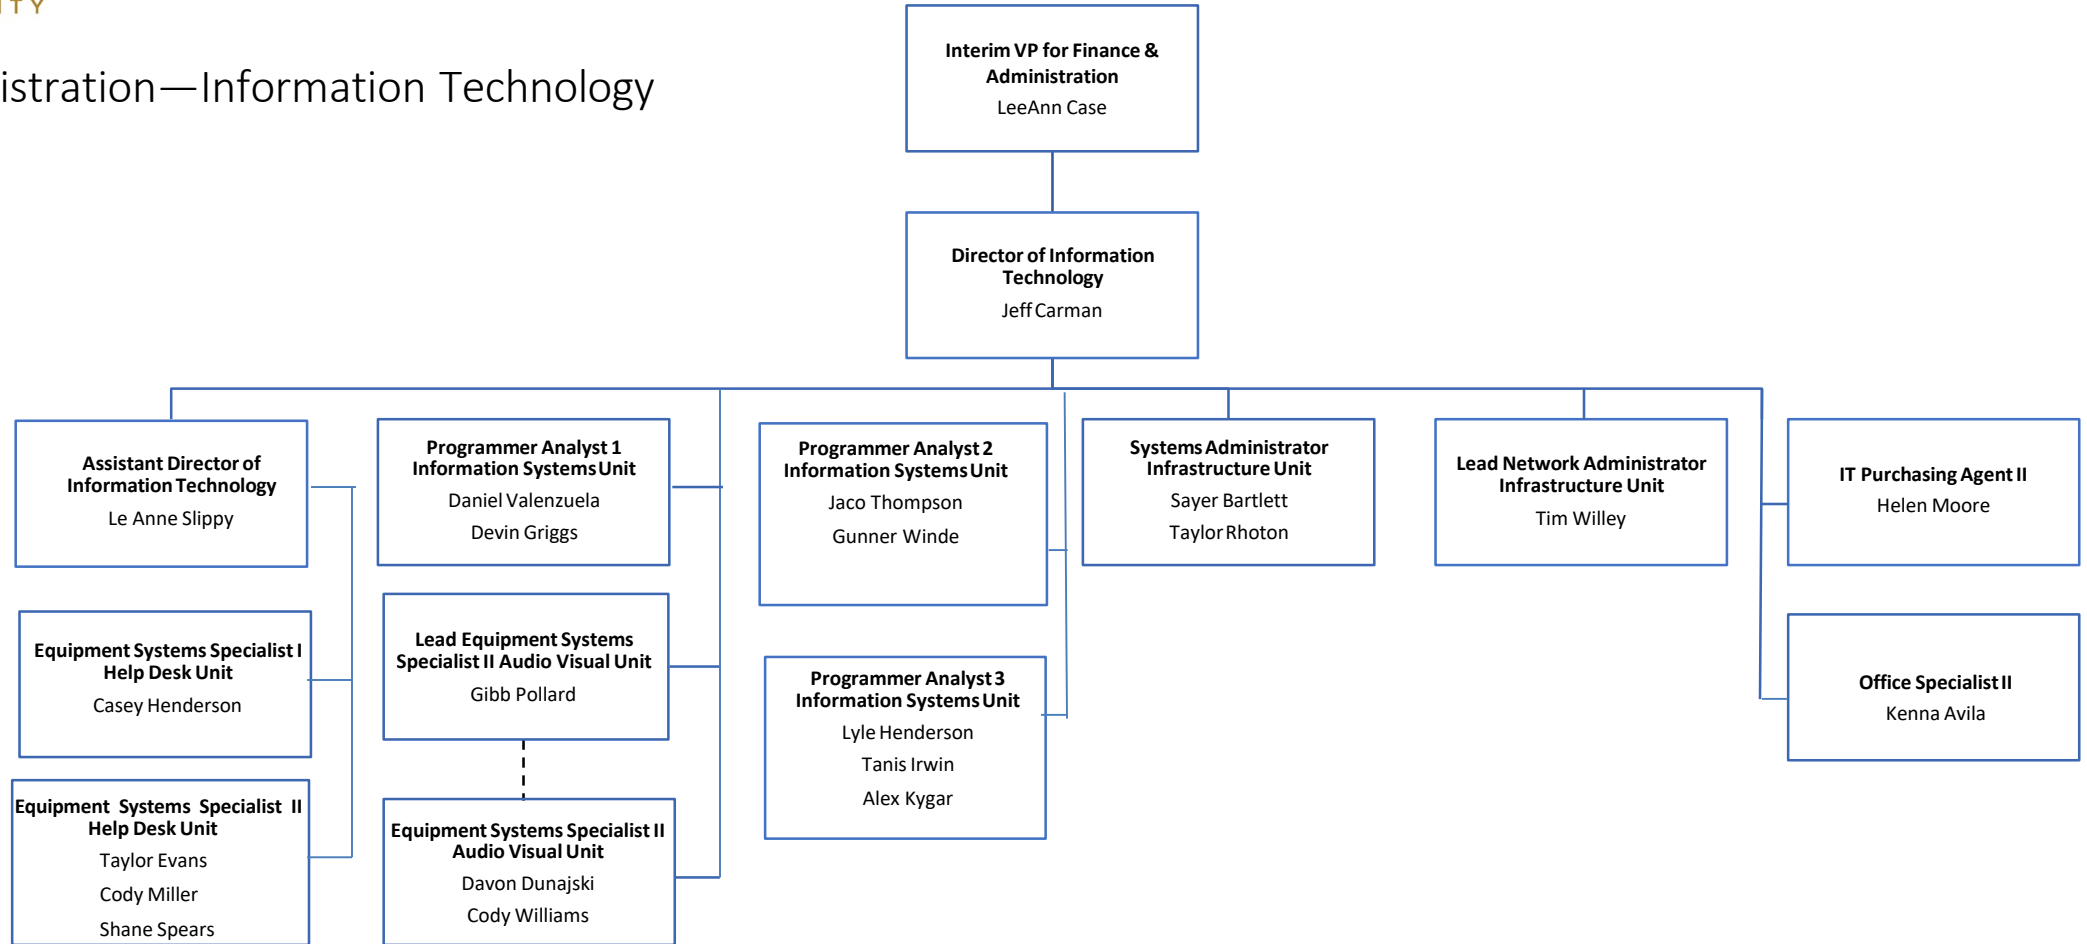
ITY

istration—Information Technology

**Interim VP for Finance & Administration**
LeeAnn Case

**Director of Information Technology**
Jeff Carman

**Assistant Director of Information Technology**
Le Anne Slippy

**Programmer Analyst 1 Information Systems Unit**
Daniel Valenzuela
Devin Griggs

**Programmer Analyst 2 Information Systems Unit**
Jaco Thompson
Gunner Winde

**Systems Administrator Infrastructure Unit**
Sayer Bartlett
Taylor Rhoton

**Lead Network Administrator Infrastructure Unit**
Tim Willey

**IT Purchasing Agent II**
Helen Moore

**Equipment Systems Specialist I Help Desk Unit**
Casey Henderson

**Lead Equipment Systems Specialist II Audio Visual Unit**
Gibb Pollard

**Programmer Analyst 3 Information Systems Unit**
Lyle Henderson
Tanis Irwin
Alex Kygar

**Office Specialist II**
Kenna Avila

**Equipment Systems Specialist II Help Desk Unit**
Taylor Evans
Cody Miller
Shane Spears

**Equipment Systems Specialist II Audio Visual Unit**
Davon Dunajski
Cody Williams